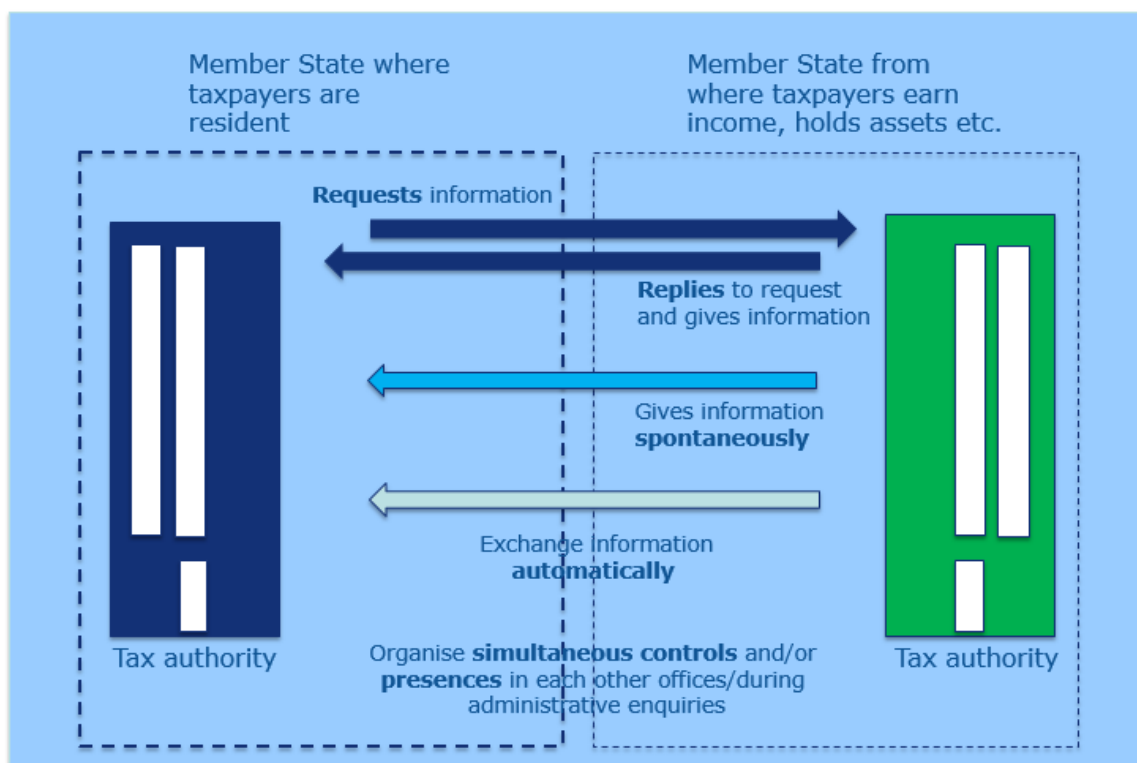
Member State where taxpayers are resident

Member State from where taxpayers earn income, holds assets etc.

**Requests** information

**Replies** to request and gives information

Gives information **spontaneously**

Exchange information **automatically**

Tax authority

Organise **simultaneous controls** and/or **presences** in each other offices/during administrative enquiries

Tax authority